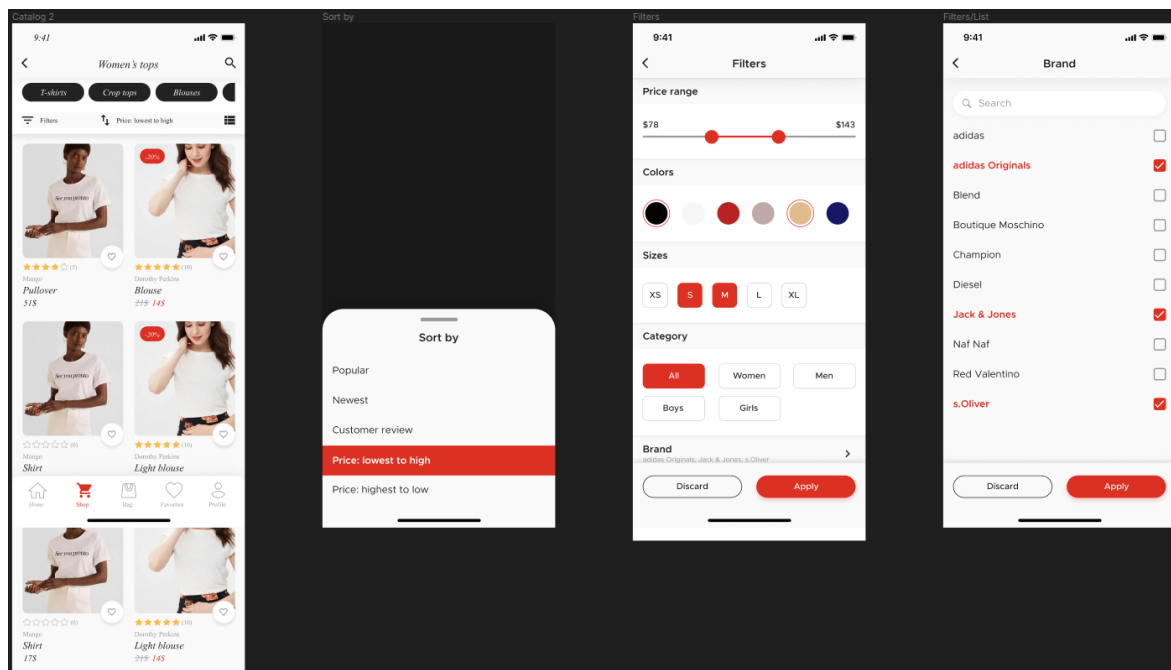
Catalog 2

9:41

Women's tops

T-shirts Crop tops Blouses

Filters Price: lowest to high

-20%

(3)
Mango
Pullover
51$

(10)
Dorothy Perkins
Blouse
21$ 14$

-20%

(0)
Mango
Shirt

(10)
Dorothy Perkins
Light blouse

Home Shop Bag Favorites Profile

(0)
Mango
Shirt
17$

(10)
Dorothy Perkins
Light blouse
21$ 14$

Sort by

Sort by

Popular

Newest

Customer review

Price: lowest to high

Price: highest to low

Filters

9:41

Filters

Price range

$78 $143

Colors

Sizes

XS S M L XL

Category

All Women Men

Boys Girls

Brand
adidas Originals, Jack & Jones, s.Oliver

Discard Apply

Filters/List

9:41

Brand

Search

adidas

adidas Originals

Blend

Boutique Moschino

Champion

Diesel

Jack & Jones

Naf Naf

Red Valentino

s.Oliver

Discard Apply